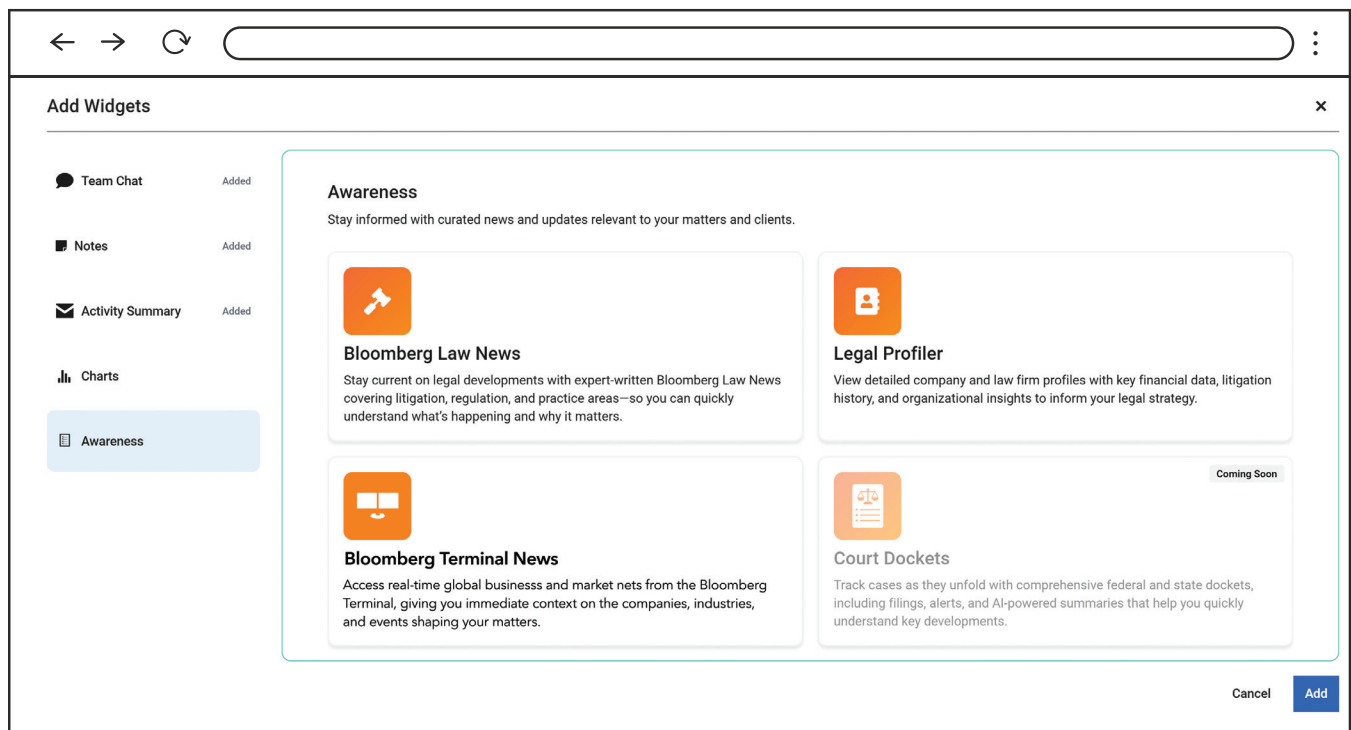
Add Widgets

×

Team Chat Added

Notes Added

Activity Summary Added

Charts

Awareness

Awareness

Stay informed with curated news and updates relevant to your matters and clients.

Bloomberg Law News

Stay current on legal developments with expert-written Bloomberg Law News covering litigation, regulation, and practice areas—so you can quickly understand what's happening and why it matters.

Legal Profiler

View detailed company and law firm profiles with key financial data, litigation history, and organizational insights to inform your legal strategy.

Bloomberg Terminal News

Access real-time global businesss and market nets from the Bloomberg Terminal, giving you immediate context on the companies, industries, and events shaping your matters.

Coming Soon

Court Dockets

Track cases as they unfold with comprehensive federal and state dockets, including filings, alerts, and AI-powered summaries that help you quickly understand key developments.

Cancel

Add